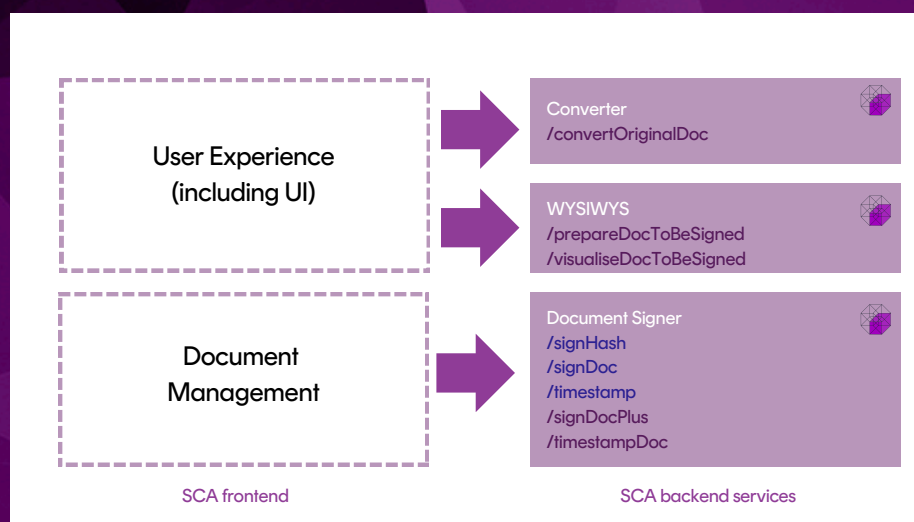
User Experience
(including UI)

Document
Management

SCA frontend

Converter
/convertOriginalDoc

WYSIWYS
/prepareDocToBeSigned
/visualiseDocToBeSigned

Document Signer
/signHash
/signDoc
/timestamp
/signDocPlus
/timestampDoc

SCA backend services